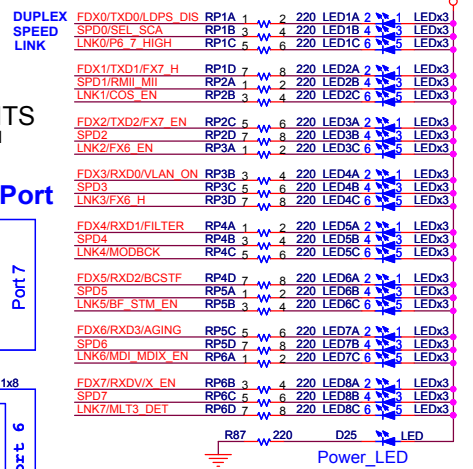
DUPLEX
SPEED
LINK

FDX0/TXD0/LDPS_DIS RP1A 1 2 220 LED1A 2 1 LEDx3
SPD0/SEL_SCA RP1B 3 4 220 LED1B 4 3 LEDx3
LNK0/P6_7_HIGH RP1C 5 6 220 LED1C 6 5 LEDx3

FDX1/TXD1/FX7_H RP1D 7 8 220 LED2A 2 1 LEDx3
SPD1/RMII_MII RP2A 1 2 220 LED2B 4 3 LEDx3
LNK1/COS_EN RP2B 3 4 220 LED2C 6 5 LEDx3

TS

FDX2/TXD2/FX7_EN RP2C 5 6 220 LED3A 2 1 LEDx3
SPD2 RP2D 7 8 220 LED3B 4 3 LEDx3
LNK2/FX6_EN RP3A 1 2 220 LED3C 6 5 LEDx3

Port

FDX3/RXD0/VLAN_ON RP3B 3 4 220 LED4A 2 1 LEDx3
SPD3 RP3C 5 6 220 LED4B 4 3 LEDx3
LNK3/FX6_H RP3D 7 8 220 LED4C 6 5 LEDx3

FDX4/RXD1/FILTER RP4A 1 2 220 LED5A 2 1 LEDx3
SPD4 RP4B 3 4 220 LED5B 4 3 LEDx3
LNK4/MODBCK RP4C 5 6 220 LED5C 6 5 LEDx3

Port 7

FDX5/RXD2/BCSTF RP4D 7 8 220 LED6A 2 1 LEDx3
SPD5 RP5A 1 2 220 LED6B 4 3 LEDx3
LNK5/BF_STM_EN RP5B 3 4 220 LED6C 6 5 LEDx3

FDX6/RXD3/AGING RP5C 5 6 220 LED7A 2 1 LEDx3
SPD6 RP5D 7 8 220 LED7B 4 3 LEDx3
LNK6/MDI_MDIX_EN RP6A 1 2 220 LED7C 6 5 LEDx3

1x8

FDX7/RXDV/X_EN RP6B 3 4 220 LED8A 2 1 LEDx3
SPD7 RP6C 5 6 220 LED8B 4 3 LEDx3
LNK7/MLT3_DET RP6D 7 8 220 LED8C 6 5 LEDx3

ort 6

R87 220 D25 LED
Power_LED